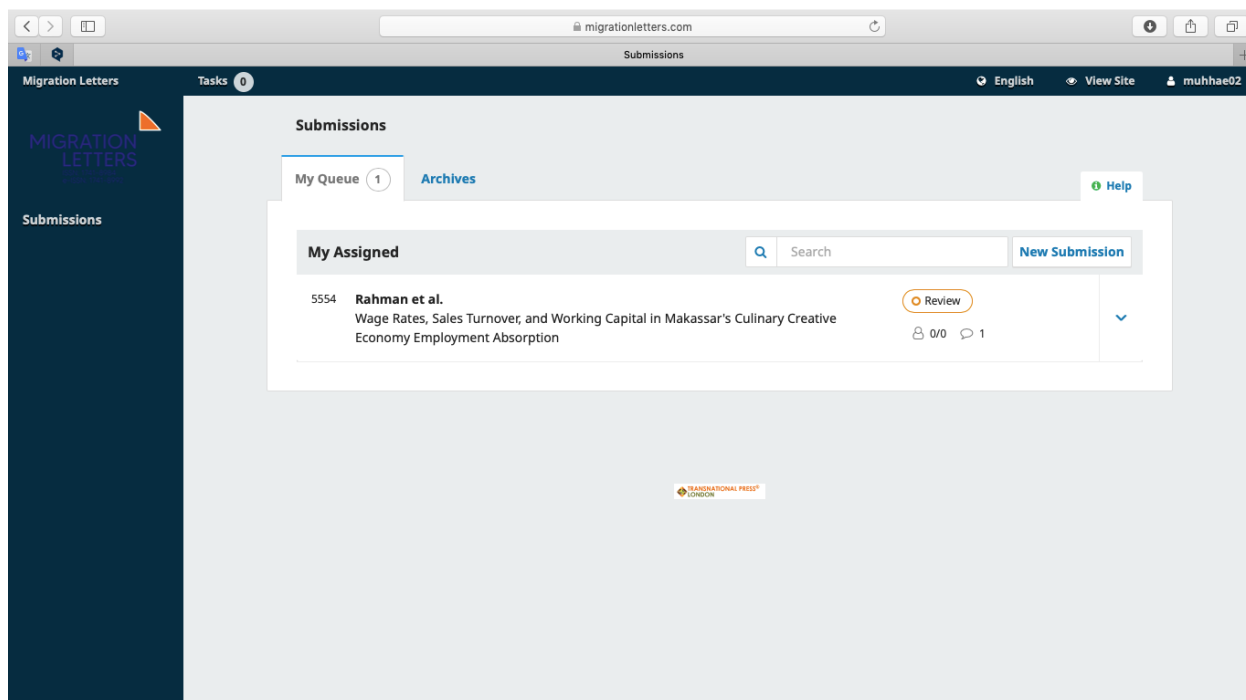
migrationletters.com

Submissions

Migration Letters

Tasks 0

English

View Site

muhhae02

MIGRATION LETTERS

Submissions

Submissions

My Queue 1

Archives

Help

My Assigned

Search

New Submission

5554

Rahman et al.

Wage Rates, Sales Turnover, and Working Capital in Makassar's Culinary Creative Economy Employment Absorption

Review

0/0 1

TRANSNATIONAL PRESS® LONDON